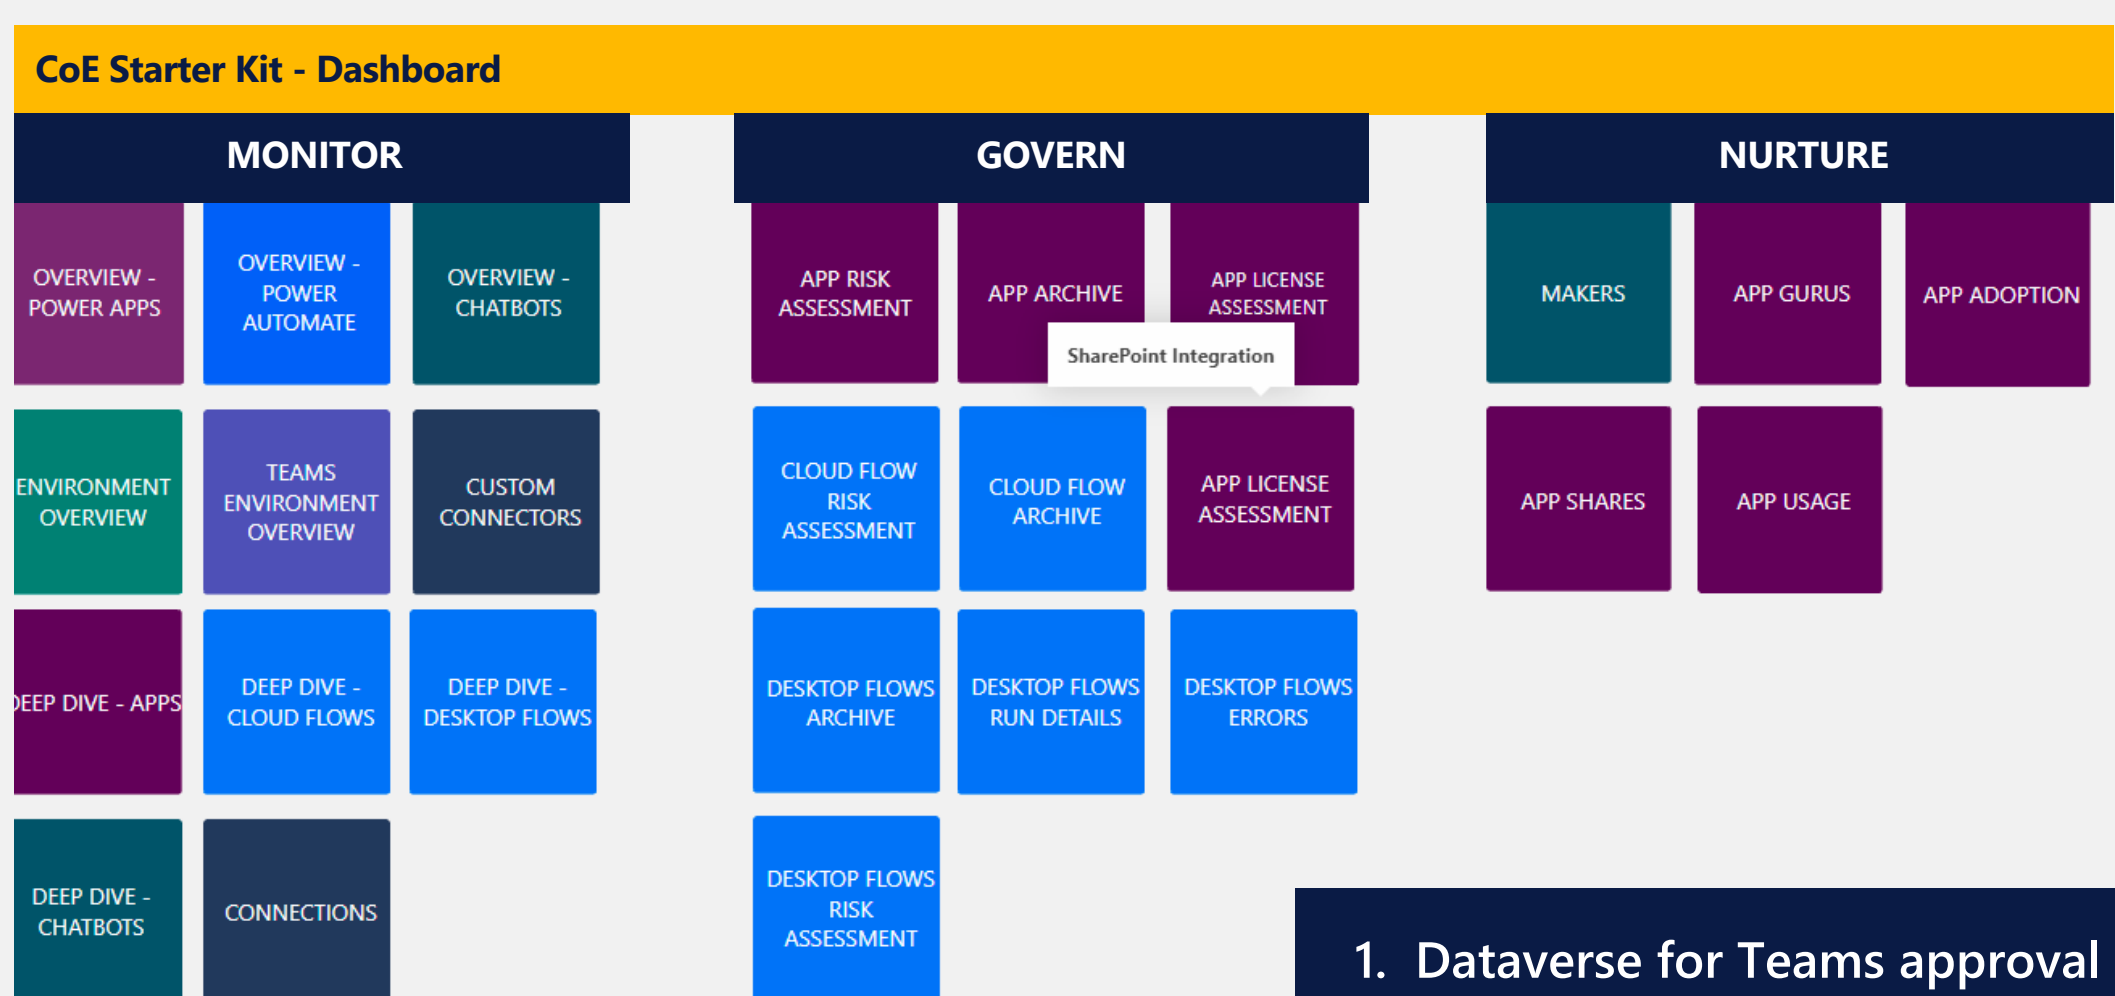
CoE Starter Kit - Dashboard

MONITOR

OVERVIEW - POWER APPS

OVERVIEW - POWER AUTOMATE

OVERVIEW - CHATBOTS

ENVIRONMENT OVERVIEW

TEAMS ENVIRONMENT OVERVIEW

CUSTOM CONNECTORS

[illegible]EEP DIVE - APPS

DEEP DIVE - CLOUD FLOWS

DEEP DIVE - DESKTOP FLOWS

DEEP DIVE - CHATBOTS

CONNECTIONS

GOVERN

APP RISK ASSESSMENT

APP ARCHIVE

APP LICENSE ASSESSMENT

SharePoint Integration

CLOUD FLOW RISK ASSESSMENT

CLOUD FLOW ARCHIVE

APP LICENSE ASSESSMENT

DESKTOP FLOWS ARCHIVE

DESKTOP FLOWS RUN DETAILS

DESKTOP FLOWS ERRORS

DESKTOP FLOWS RISK ASSESSMENT

NURTURE

MAKERS

APP GURUS

APP ADOPTION

APP SHARES

APP USAGE

1. Dataverse for Teams approval